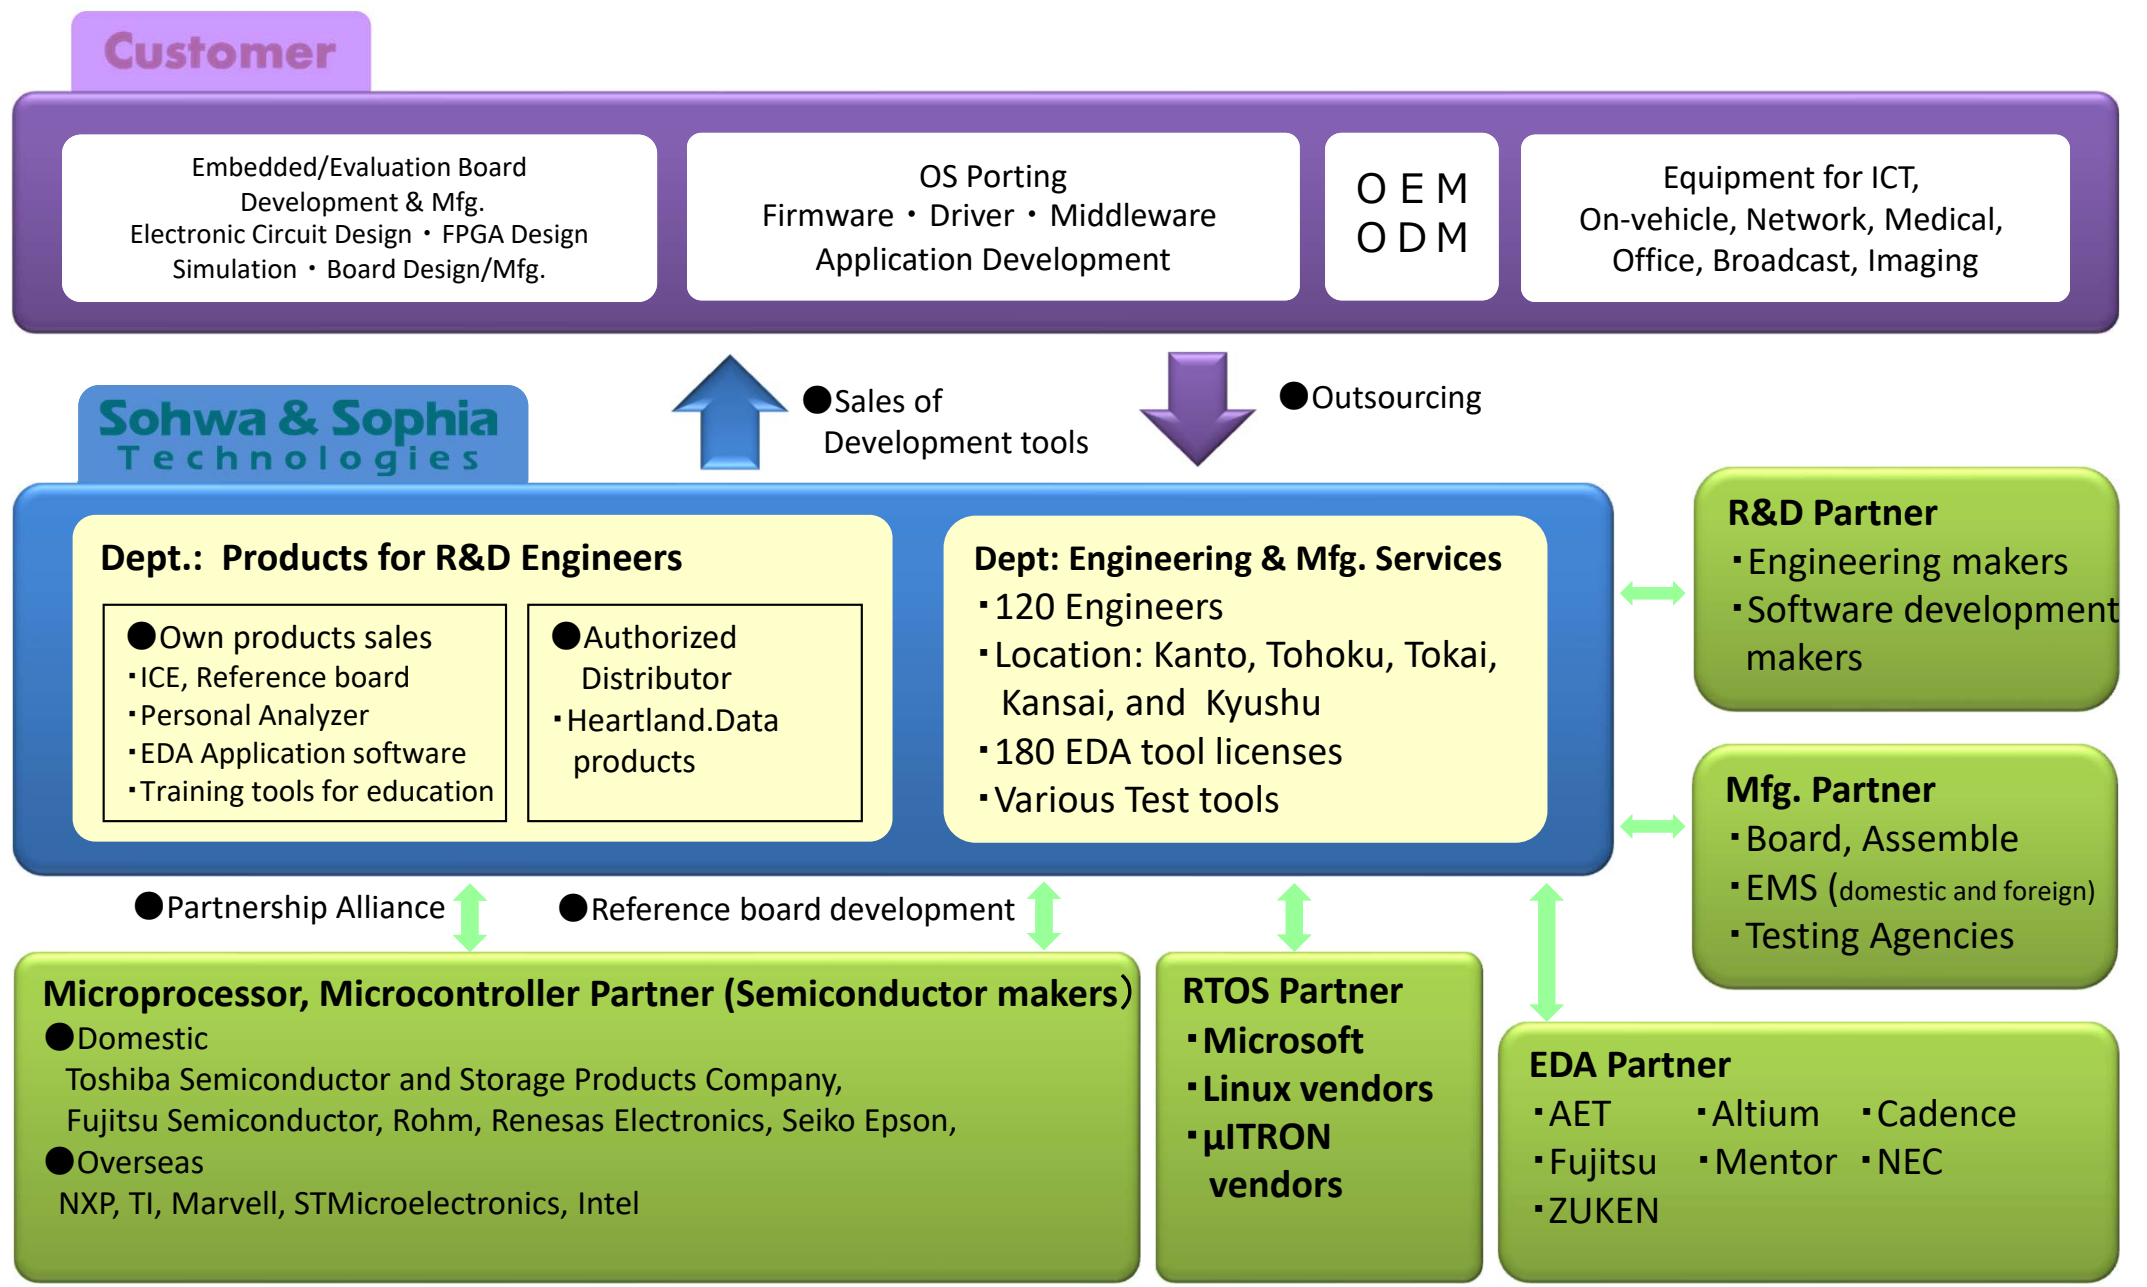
Customer

Embedded/Evaluation Board Development & Mfg.
Electronic Circuit Design ・ FPGA Design
Simulation ・ Board Design/Mfg.

OS Porting
Firmware ・ Driver ・ Middleware
Application Development

OEM
ODM

Equipment for ICT, On-vehicle, Network, Medical, Office, Broadcast, Imaging

●Sales of Development tools

●Outsourcing

Sohwa & Sophia Technologies

Dept.: Products for R&D Engineers

●Own products sales
・ICE, Reference board
・Personal Analyzer
・EDA Application software
・Training tools for education

●Authorized Distributor
・Heartland.Data products

Dept: Engineering & Mfg. Services
・120 Engineers
・Location: Kanto, Tohoku, Tokai, Kansai, and Kyushu
・180 EDA tool licenses
・Various Test tools

R&D Partner
・Engineering makers
・Software development makers

Mfg. Partner
・Board, Assemble
・EMS (domestic and foreign)
・Testing Agencies

●Partnership Alliance

●Reference board development

Microprocessor, Microcontroller Partner (Semiconductor makers)
●Domestic
Toshiba Semiconductor and Storage Products Company,
Fujitsu Semiconductor, Rohm, Renesas Electronics, Seiko Epson,
●Overseas
NXP, TI, Marvell, STMicroelectronics, Intel

RTOS Partner
・Microsoft
・Linux vendors
・µITRON vendors

EDA Partner
・AET ・Altium ・Cadence
・Fujitsu ・Mentor ・NEC
・ZUKEN